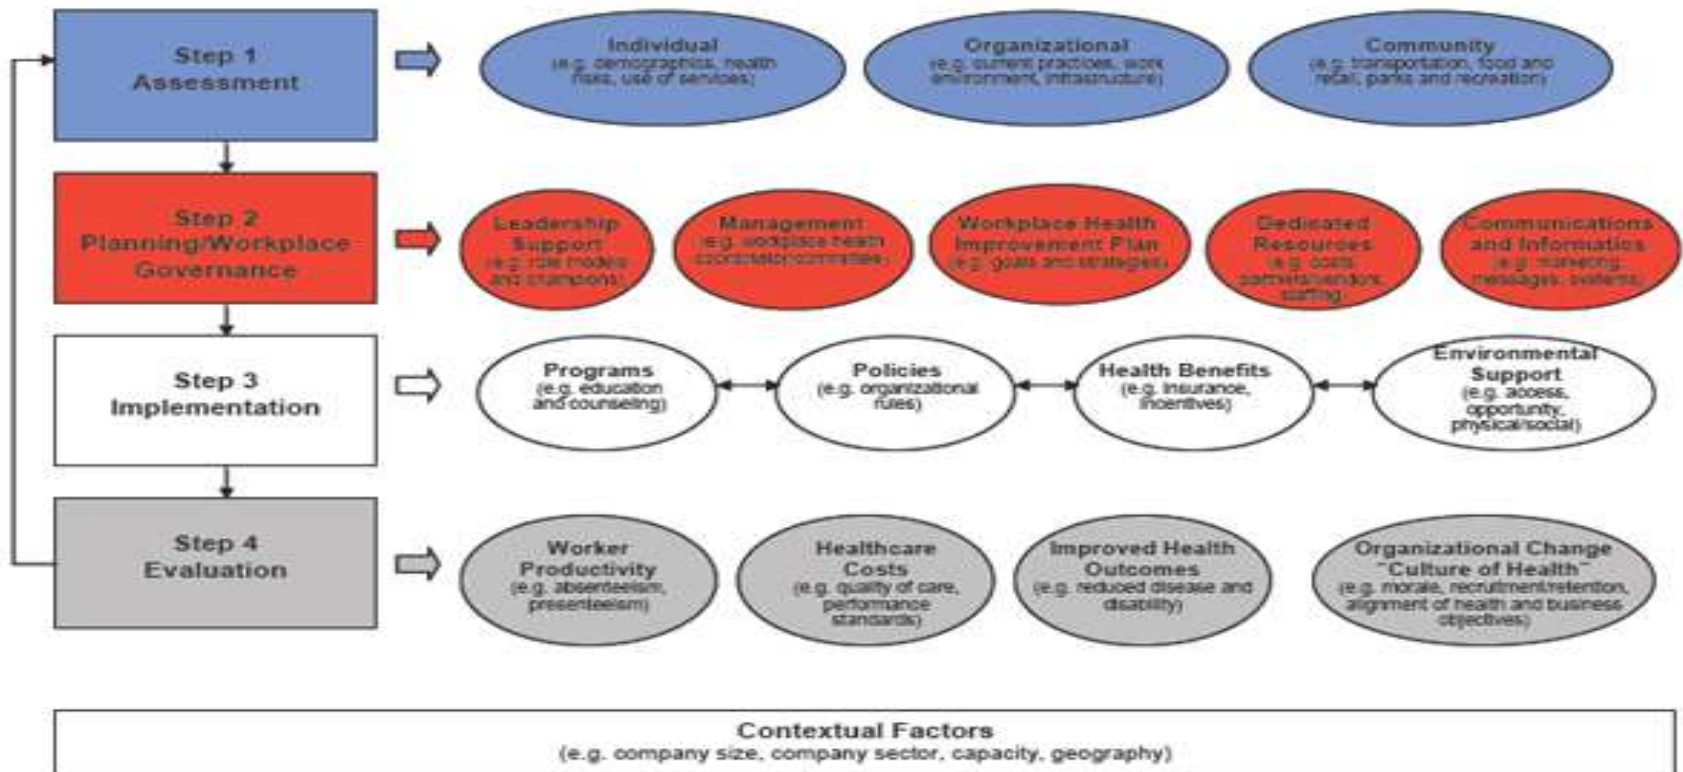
Step 1
Assessment

Individual
(e.g. demographics, health risks, use of services)

Organizational
(e.g. current practices, work environment, infrastructure)

Community
(e.g. transportation, food and retail, parks and recreation)

Step 2
Planning/Workplace Governance

Leadership Support
(e.g. role models and champions)

Management
(e.g. workplace health coordinator/committee)

Workplace Health Improvement Plan
(e.g. goals and strategies)

Dedicated Resources
(e.g. costs, partners/vendors, staffing)

Communications and Informatics
(e.g. marketing, messages, systems)

Step 3
Implementation

Programs
(e.g. education and counseling)

Policies
(e.g. organizational rules)

Health Benefits
(e.g. insurance, incentives)

Environmental Support
(e.g. access, opportunity, physical/social)

Step 4
Evaluation

Worker Productivity
(e.g. absenteeism, presenteeism)

Healthcare Costs
(e.g. quality of care, performance standards)

Improved Health Outcomes
(e.g. reduced disease and disability)

Organizational Change "Culture of Health"
(e.g. morale, recruitment/retention, alignment of health and business objectives)

Contextual Factors
(e.g. company size, company sector, capacity, geography)